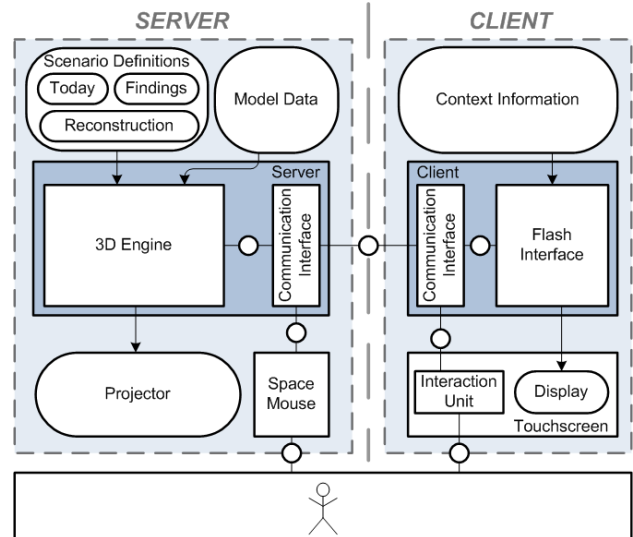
SERVER

CLIENT

Scenario Definitions
Today
Findings
Reconstruction

Model Data

Context Information

Server

3D Engine

Communication Interface

Client

Communication Interface

Flash Interface

Projector

Space Mouse

Interaction Unit

Display

Touchscreen